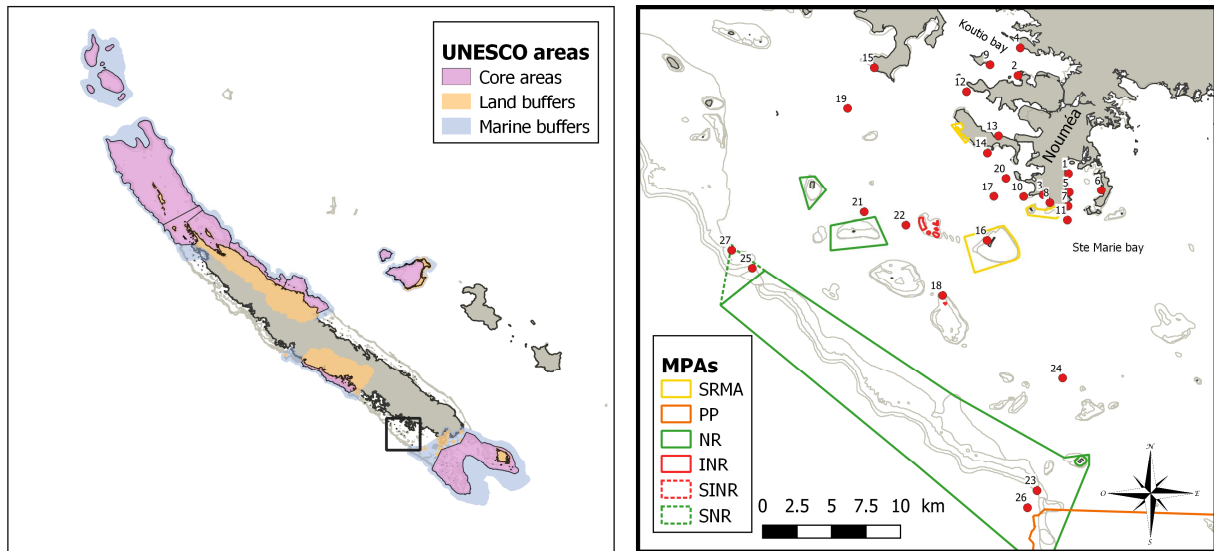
UNESCO areas
Core areas
Land buffers
Marine buffers

Koutio bay
4
9
2
15
12
19
13
14
Nouméa
20
1
17
10
3
5
6
8
7
11
21
22
16
Ste Marie bay
27
25
18
24
23
26

MPAs
SRMA
PP
NR
INR
SINR
SNR

0 2.5 5 7.5 10 km

N
O
E
S